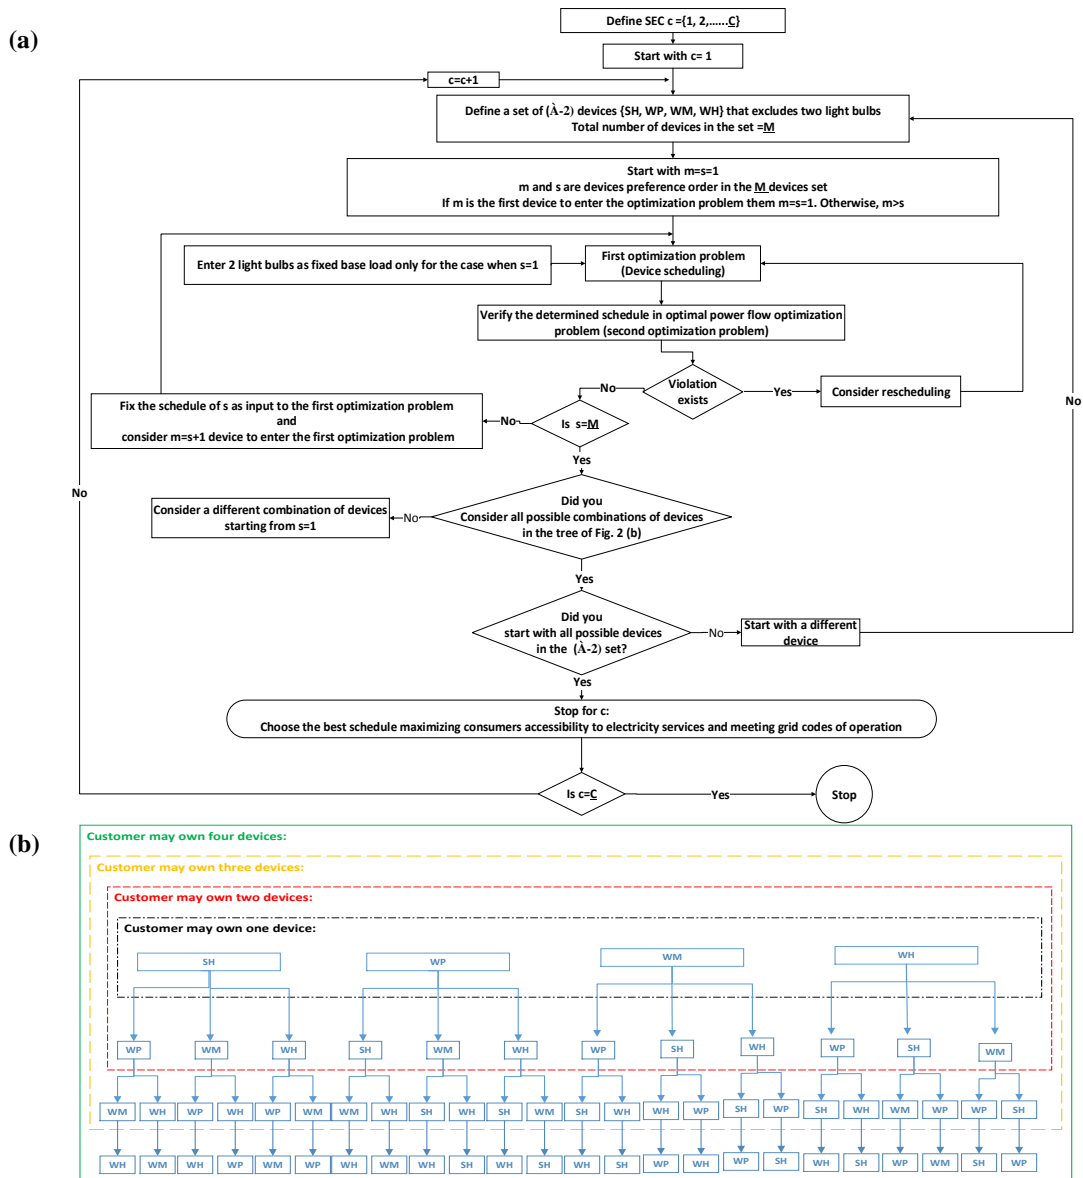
(a)

Define SEC c ={1, 2,……C}

Start with c= 1

c=c+1

Define a set of (À-2) devices {SH, WP, WM, WH} that excludes two light bulbs
Total number of devices in the set =M

Start with m=s=1
m and s are devices preference order in the M devices set
If m is the first device to enter the optimization problem them m=s=1. Otherwise, m>s

Enter 2 light bulbs as fixed base load only for the case when s=1

First optimization problem
(Device scheduling)

Verify the determined schedule in optimal power flow optimization problem (second optimization problem)

Violation exists

No

Yes

Consider rescheduling

Fix the schedule of s as input to the first optimization problem
and
consider m=s+1 device to enter the first optimization problem

No

Is s=M

Yes

No

Consider a different combination of devices starting from s=1

No

Did you
Consider all possible combinations of devices in the tree of Fig. 2 (b)

Yes

Did you
start with all possible devices in the (À-2) set?

No

Start with a different device

No

Yes

Stop for c:
Choose the best schedule maximizing consumers accessibility to electricity services and meeting grid codes of operation

Is c=C

Yes

Stop

(b)

Customer may own four devices:

Customer may own three devices:

Customer may own two devices:

Customer may own one device:

SH WP WM WH

WP WM WH WP SH WM WH WP SH WM WH WP SH WM

WM WH WP WH WP WM WM WH SH WH SH WM SH WH WH WP SH WP SH WH WM WP WP SH

WH WM WH WP WM WP WH WM WH SH WH SH WH SH WP WH WP SH WH SH WP WM SH WP